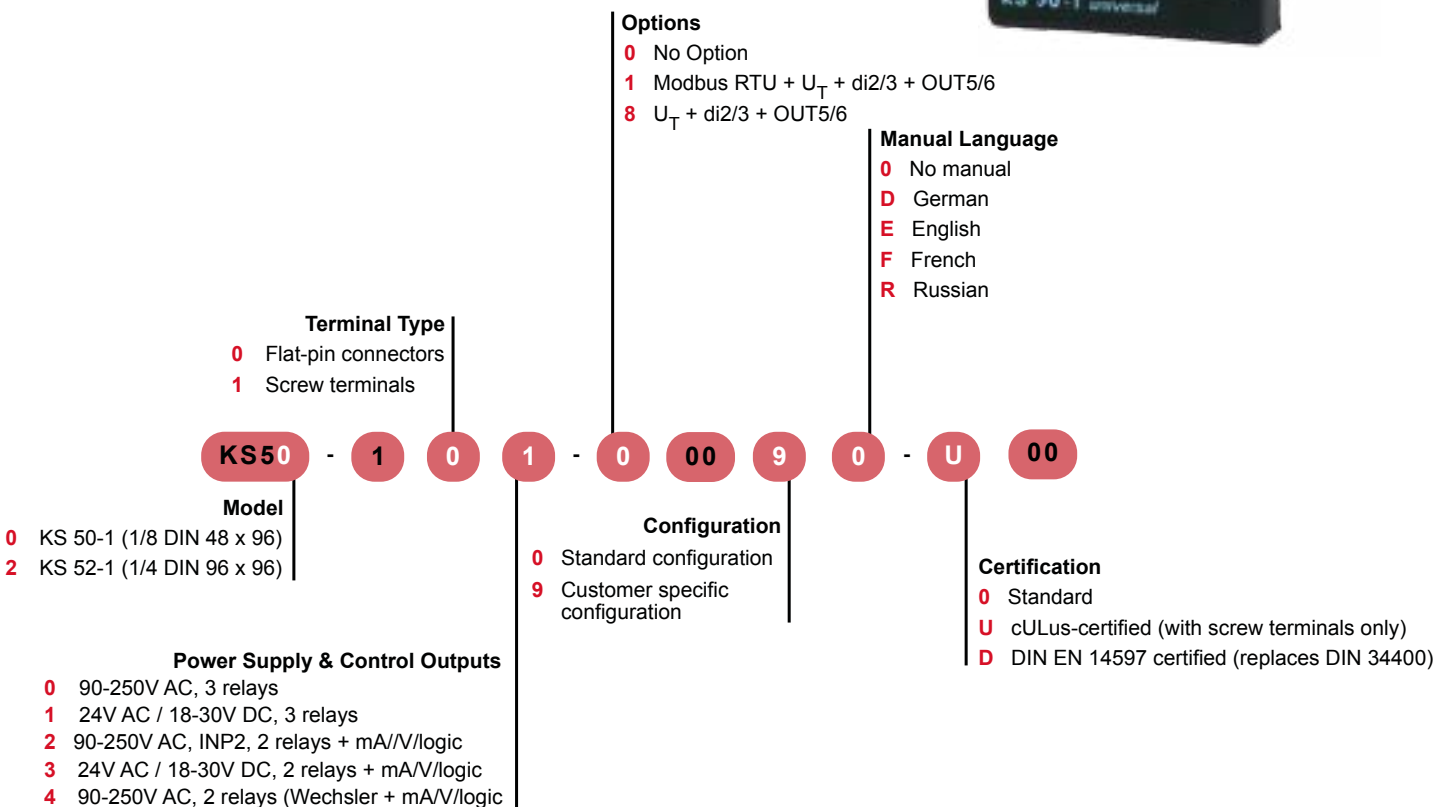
KS 90-1 universal

Options
0 No Option
1 Modbus RTU + $U_T$ + di2/3 + OUT5/6
8 $U_T$ + di2/3 + OUT5/6

Manual Language
0 No manual
D German
E English
F French
R Russian

Terminal Type
0 Flat-pin connectors
1 Screw terminals

KS50 - 1 0 1 - 0 00 9 0 - U 00

Model
0 KS 50-1 (1/8 DIN 48 x 96)
2 KS 52-1 (1/4 DIN 96 x 96)

Configuration
0 Standard configuration
9 Customer specific configuration

Certification
0 Standard
U cULus-certified (with screw terminals only)
D DIN EN 14597 certified (replaces DIN 34400)

Power Supply & Control Outputs
0 90-250V AC, 3 relays
1 24V AC / 18-30V DC, 3 relays
2 90-250V AC, INP2, 2 relays + mA//V/logic
3 24V AC / 18-30V DC, 2 relays + mA/V/logic
4 90-250V AC, 2 relays (Wechsler + mA/V/logic